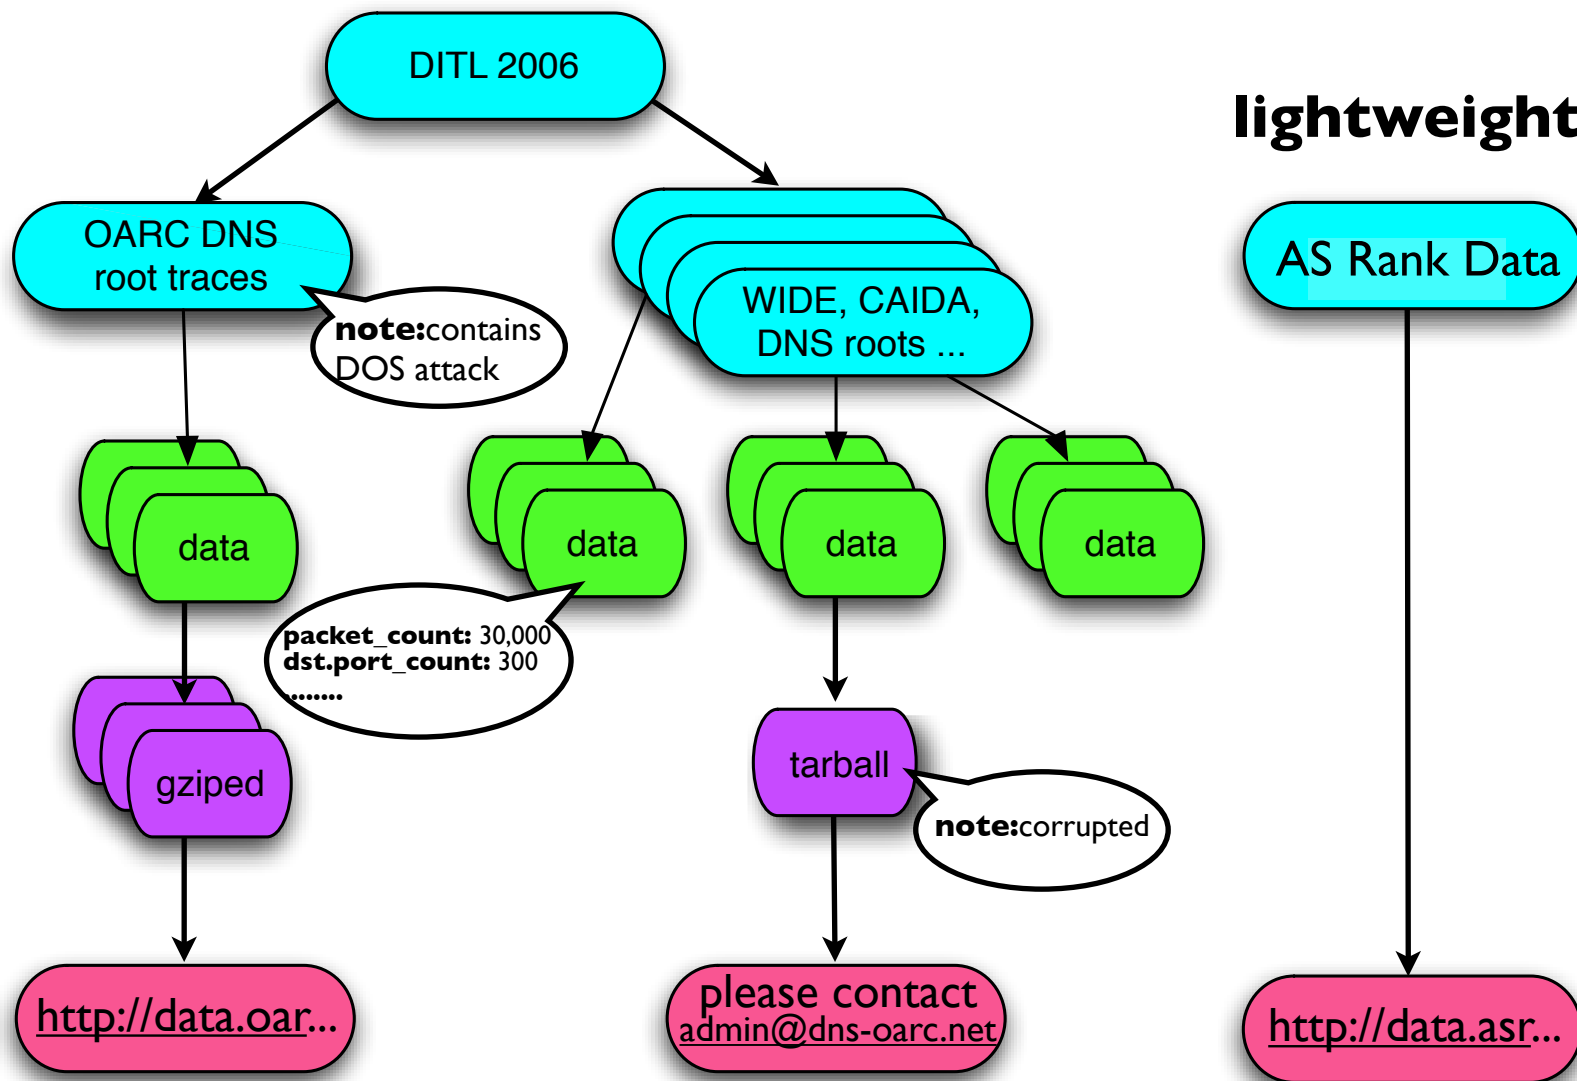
DITL 2006

lightweight

OARC DNS root traces

note:contains DOS attack

WIDE, CAIDA, DNS roots ...

AS Rank Data

data

data

data

data

packet_count: 30,000
dst.port_count: 300
........

gziped

tarball

note:corrupted

http://data.oar...

please contact
admin@dns-oarc.net

http://data.asr...